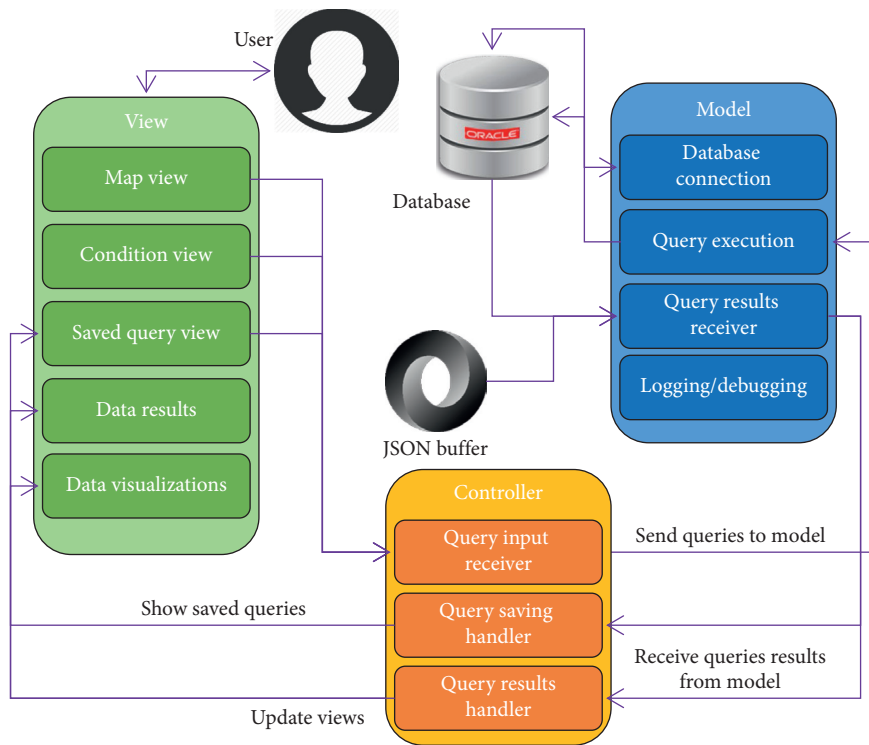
User

View

Map view

Condition view

Saved query view

Data results

Data visualizations

ORACLE

Database

Model

Database connection

Query execution

Query results receiver

Logging/debugging

JSON buffer

Controller

Query input receiver

Query saving handler

Query results handler

Send queries to model

Show saved queries

Receive queries results from model

Update views